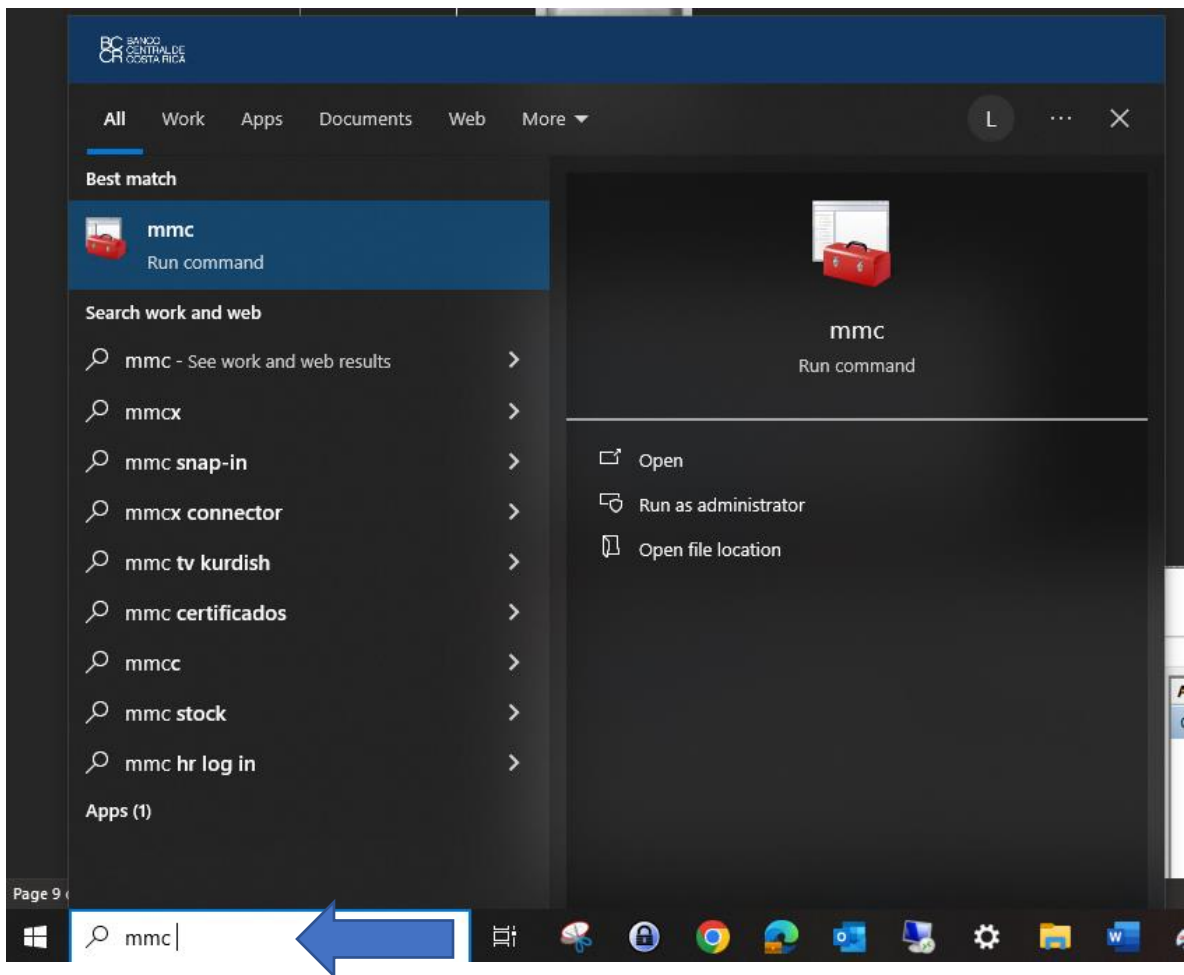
BC BANCO CENTRAL DE CR COSTA RICA

All Work Apps Documents Web More

L ··· ✕

Best match

mmc
Run command

Search work and web

mmc - See work and web results

mmcx

mmc snap-in

mmcx connector

mmc tv kurdish

mmc certificados

mmcc

mmc stock

mmc hr log in

Apps (1)

mmc
Run command

Open

Run as administrator

Open file location

Page 9

mmc